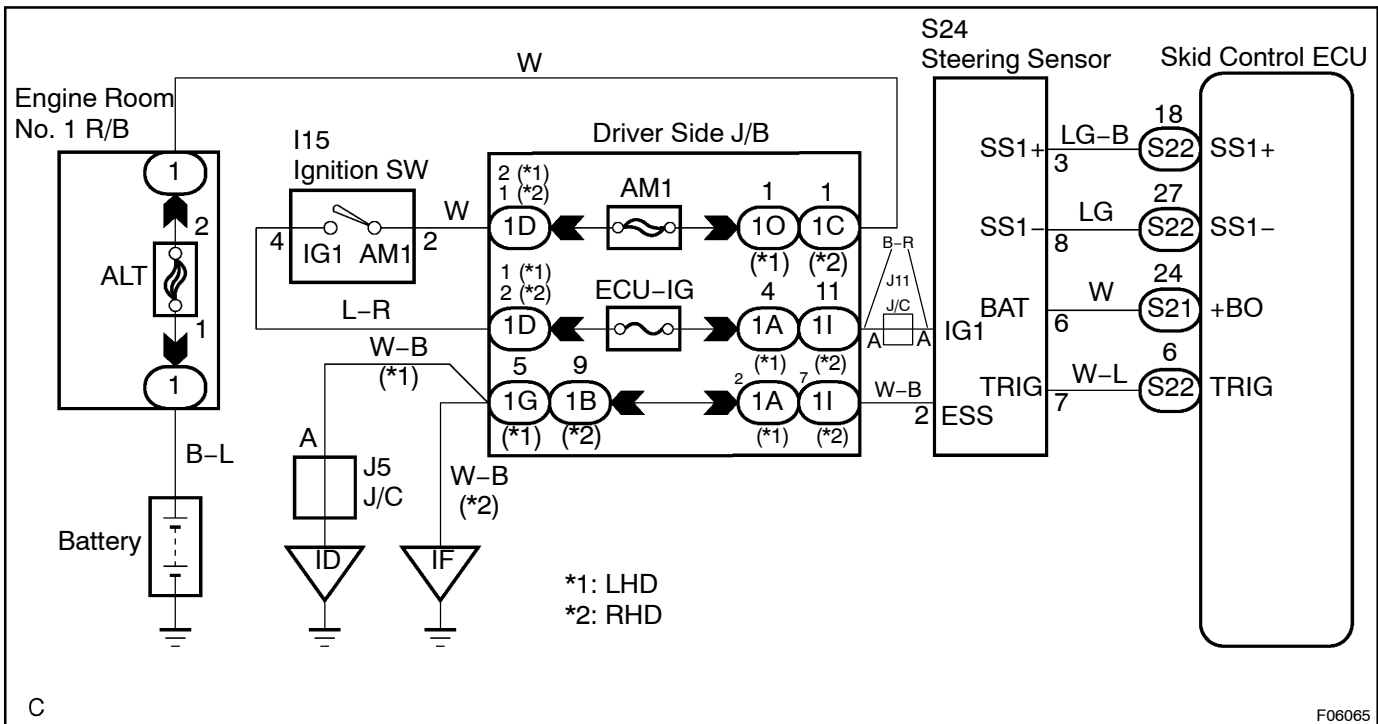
W

S24
Steering Sensor

Skid Control ECU

Engine Room
No. 1 R/B

1

2

ALT

1

1

B–L

Battery

I15
Ignition SW

4 IG1 AM1 2

W

L–R

W–B
(*1)

A

J5
J/C

ID

W–B
(*2)

IF

Driver Side J/B

2 (*1)
1 (*2)
1D

AM1

1
1O
(*1)

1
1C
(*2)

1 (*1)
2 (*2)
1D

ECU–IG

4
1A
(*1)

11
1I
(*2)

5
1G
(*1)

9
1B
(*2)

2
1A
(*1)

7
1I
(*2)

B–R
J11
J/C
A A

W–B

*1: LHD
*2: RHD

SS1+ 3
SS1– 8
BAT 6
IG1
TRIG 7
2 ESS

LG–B
LG
W
W–L

18
S22 SS1+
27
S22 SS1–
24
S21 +BO
6
S22 TRIG

C

F06065